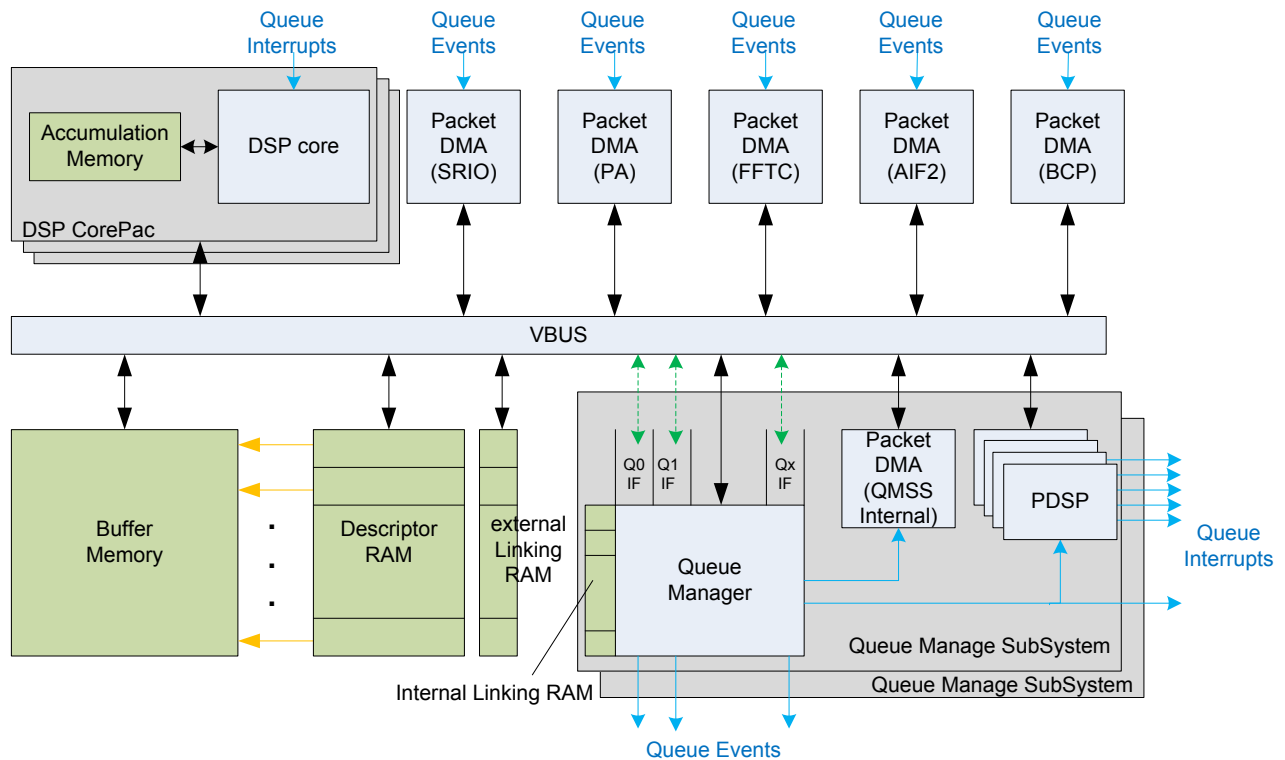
Queue Interrupts

Queue Events

Queue Events

Queue Events

Queue Events

Queue Events

Accumulation Memory

DSP core

DSP CorePac

Packet DMA (SRIO)

Packet DMA (PA)

Packet DMA (FFTC)

Packet DMA (AIF2)

Packet DMA (BCP)

VBUS

Buffer Memory

Descriptor RAM

external Linking RAM

Q0 IF

Q1 IF

Qx IF

Queue Manager

Packet DMA (QMSS Internal)

PDSP

Queue Interrupts

Queue Manage SubSystem

Queue Manage SubSystem

Internal Linking RAM

Queue Events